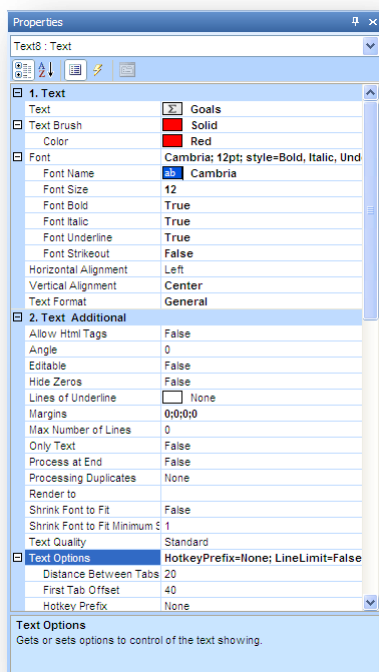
Properties

Text8 : Text

1. Text

| | |
|---|---|
| Text | Goals |
| Text Brush | Solid |
| Color | Red |
| Font | Cambria; 12pt; style=Bold, Italic, Und |
| Font Name | ab Cambria |
| Font Size | 12 |
| Font Bold | True |
| Font Italic | True |
| Font Underline | True |
| Font Strikeout | False |
| Horizontal Alignment | Left |
| Vertical Alignment | Center |
| Text Format | General |

2. Text Additional

| | |
|---|---|
| Allow Html Tags | False |
| Angle | 0 |
| Editable | False |
| Hide Zeros | False |
| Lines of Underline | None |
| Margins | 0;0;0;0 |
| Max Number of Lines | 0 |
| Only Text | False |
| Process at End | False |
| Processing Duplicates | None |
| Render to | |
| Shrink Font to Fit | False |
| Shrink Font to Fit Minimum S | 1 |
| Text Quality | Standard |
| Text Options | HotkeyPrefix=None; LineLimit=False |
| Distance Between Tabs | 20 |
| First Tab Offset | 40 |
| Hotkey Prefix | None |

Text Options
Gets or sets options to control of the text showing.